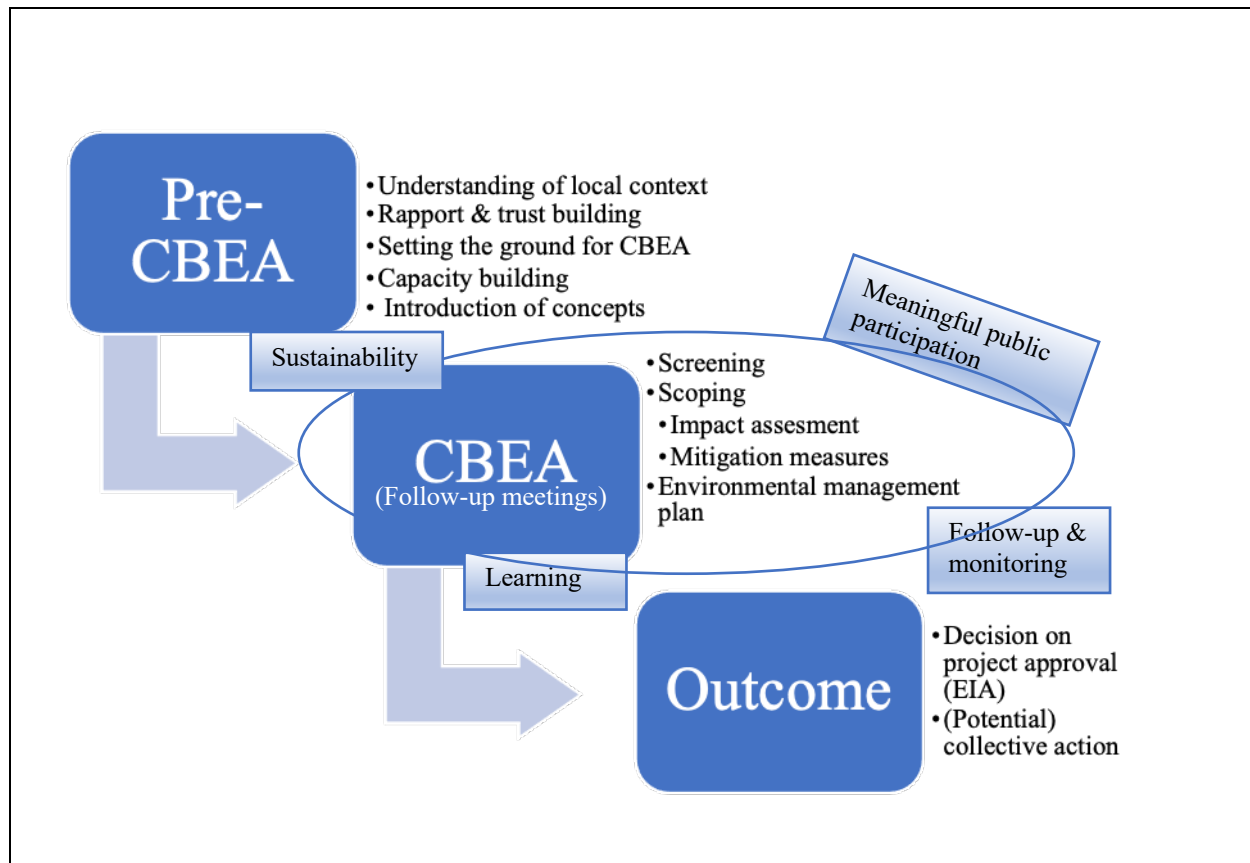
Pre-CBEA

•Understanding of local context
•Rapport & trust building
•Setting the ground for CBEA
•Capacity building
• Introduction of concepts

Meaningful public participation

Sustainability

CBEA
(Follow-up meetings)

•Screening
•Scoping
•Impact assesment
•Mitigation measures
•Environmental management plan

Follow-up & monitoring

Learning

Outcome

•Decision on project approval (EIA)
•(Potential) collective action